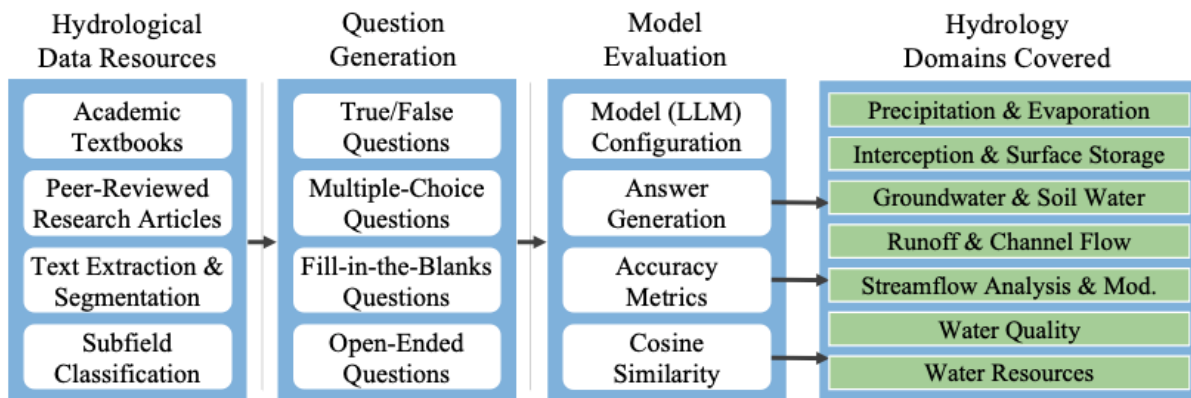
Hydrological Data Resources

Academic Textbooks

Peer-Reviewed Research Articles

Text Extraction & Segmentation

Subfield Classification

Question Generation

True/False Questions

Multiple-Choice Questions

Fill-in-the-Blanks Questions

Open-Ended Questions

Model Evaluation

Model (LLM) Configuration

Answer Generation

Accuracy Metrics

Cosine Similarity

Hydrology Domains Covered

Precipitation & Evaporation

Interception & Surface Storage

Groundwater & Soil Water

Runoff & Channel Flow

Streamflow Analysis & Mod.

Water Quality

Water Resources